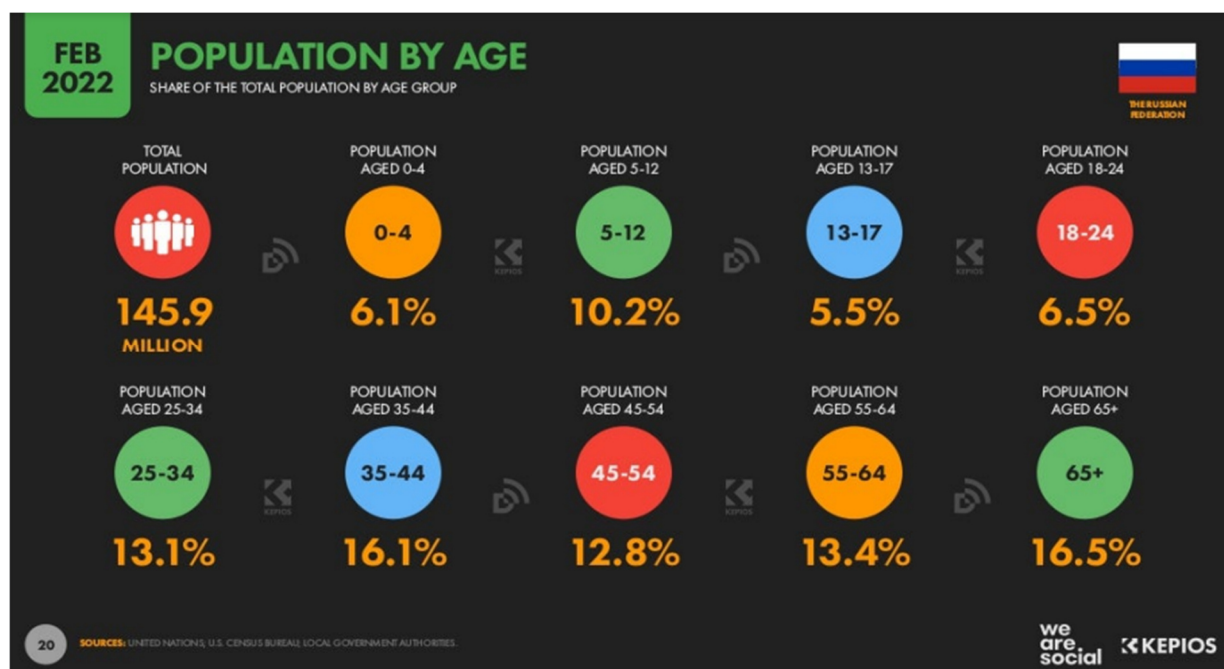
FEB 2022

POPULATION BY AGE

SHARE OF THE TOTAL POPULATION BY AGE GROUP

THE RUSSIAN FEDERATION

TOTAL POPULATION

145.9 MILLION

POPULATION AGED 0-4

0-4

6.1%

KEPIOS

POPULATION AGED 5-12

5-12

10.2%

POPULATION AGED 13-17

13-17

5.5%

KEPIOS

POPULATION AGED 18-24

18-24

6.5%

POPULATION AGED 25-34

25-34

13.1%

KEPIOS

POPULATION AGED 35-44

35-44

16.1%

POPULATION AGED 45-54

45-54

12.8%

KEPIOS

POPULATION AGED 55-64

55-64

13.4%

POPULATION AGED 65+

65+

16.5%

20

SOURCES: UNITED NATIONS; U.S. CENSUS BUREAU; LOCAL GOVERNMENT AUTHORITIES.

we are social

KEPIOS